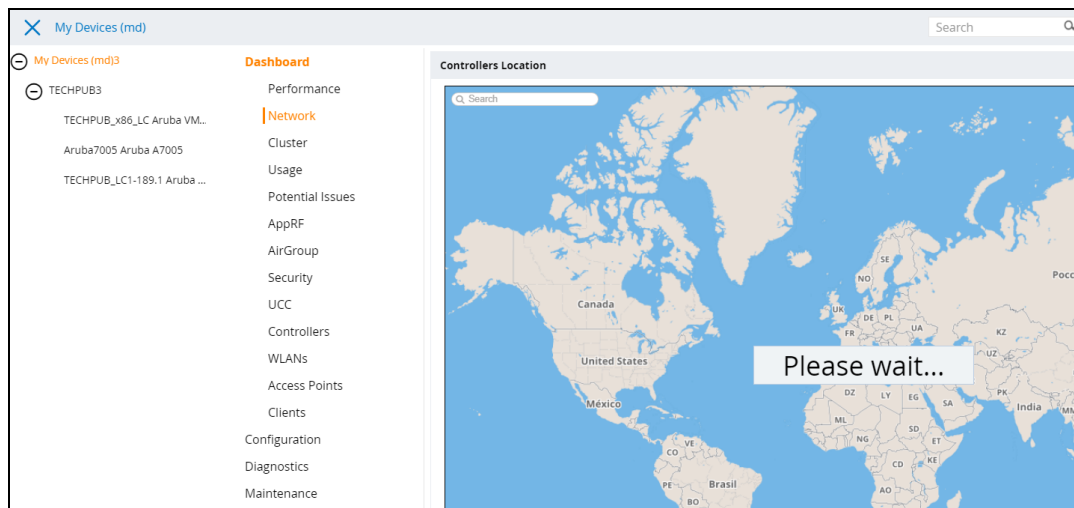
My Devices (md)

Search

My Devices (md)3

TECHPUB3

TECHPUB_x86_LC Aruba VM..

Aruba7005 Aruba A7005

TECHPUB_LC1-189.1 Aruba ...

Dashboard

Performance

Network

Cluster

Usage

Potential Issues

AppRF

AirGroup

Security

UCC

Controllers

WLANs

Access Points

Clients

Configuration

Diagnostics

Maintenance

Controllers Location

Search

SE
NO
FI
UK
DE
PL
FR
UA
IT
KZ
UZ
DZ
LY
EG
PK
ML
NG
SD
ET
CD
KE
AO
VE
CO
PE
BO
Canada
United States
México
Brasil
India
Росс

Please wait...